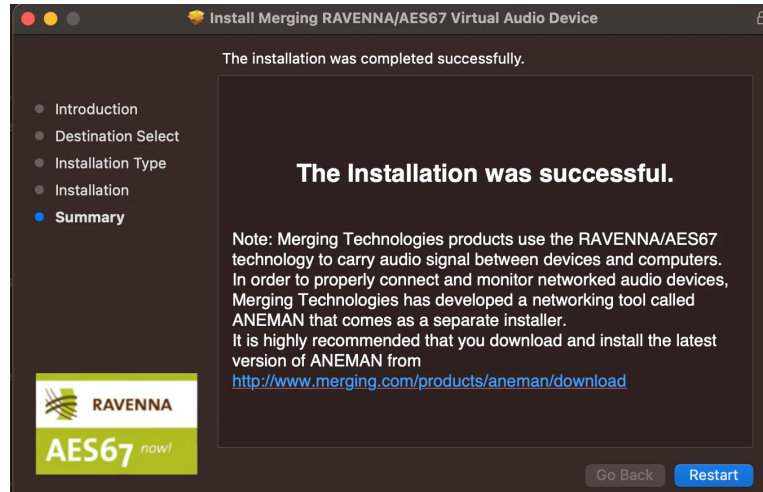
Install Merging RAVENNA/AES67 Virtual Audio Device

The installation was completed successfully.

Introduction
Destination Select
Installation Type
Installation
Summary

The Installation was successful.

Note: Merging Technologies products use the RAVENNA/AES67 technology to carry audio signal between devices and computers. In order to properly connect and monitor networked audio devices, Merging Technologies has developed a networking tool called ANEMAN that comes as a separate installer.
It is highly recommended that you download and install the latest version of ANEMAN from
http://www.merging.com/products/aneman/download

RAVENNA
AES67 now!

Go Back
Restart